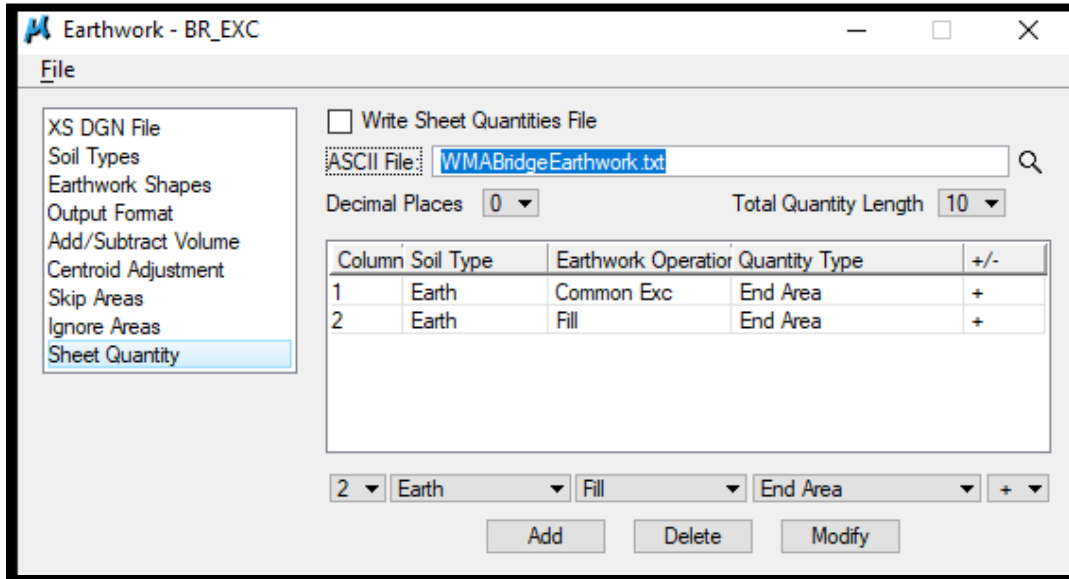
Earthwork - BR_EXC

File

XS DGN File
Soil Types
Earthwork Shapes
Output Format
Add/Subtract Volume
Centroid Adjustment
Skip Areas
Ignore Areas
Sheet Quantity

Write Sheet Quantities File

ASCII File: WMABridgeEarthwork.txt

Decimal Places 0

Total Quantity Length 10

| Column | Soil Type | Earthwork Operatior | Quantity Type | +/- |
|---|---|---|---|---|
| 1 | Earth | Common Exc | End Area | + |
| 2 | Earth | Fill | End Area | + |

2 Earth Fill End Area +

Add Delete Modify